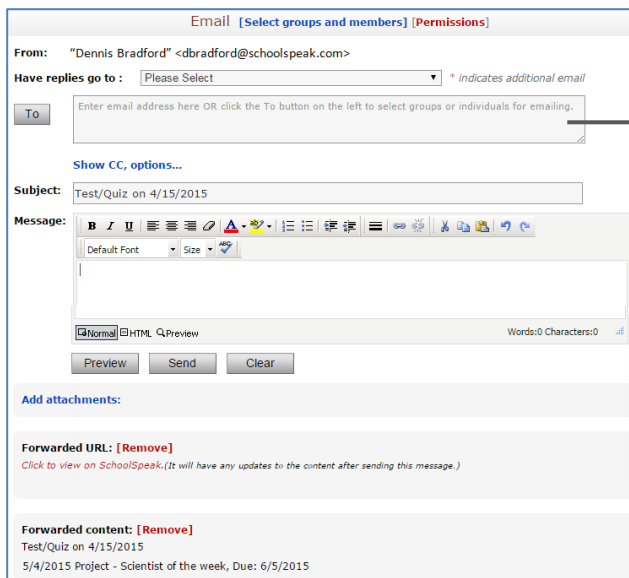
Email [Select groups and members] [Permissions]

From: "Dennis Bradford" <dbradford@schoolspeak.com>

Have replies go to : Please Select * indicates additional email

To

Enter email address here OR click the To button on the left to select groups or individuals for emailing.

Show CC, options...

Subject: Test/Quiz on 4/15/2015

Message:

Default Font Size

Normal HTML Preview Words:0 Characters:0

Preview Send Clear

Add attachments:

Forwarded URL: [Remove]

Click to view on SchoolSpeak.(It will have any updates to the content after sending this message.)

Forwarded content: [Remove]

Test/Quiz on 4/15/2015

5/4/2015 Project - Scientist of the week, Due: 6/5/2015